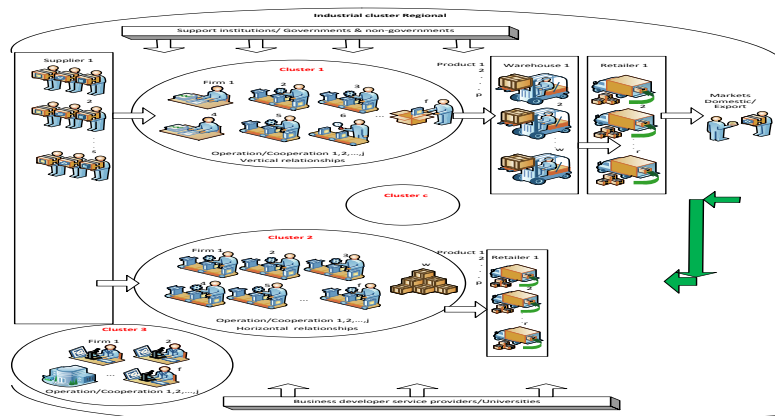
Industrial cluster Regional

Support institutions/ Governments & non-governments

Supplier 1

2

s

Cluster 1

Firm 1

2

3

4

5

6

...

f

Operation/Cooperation 1,2,...,j
Vertical relationships

Product 1
2
.
p

Warehouse 1

2

w

Retailer 1

2

r

Markets
Domestic/
Export

Cluster c

Cluster 2

Firm 1

2

3

4

5

...

f

w

Operation/Cooperation 1,2,...,j
Horizontal relationships

Product 1
2
.
p

Retailer 1

2

r

Cluster 3

Firm 1

2

...

f

Operation/Cooperation 1,2,...,j

Business developer service providers/Universities